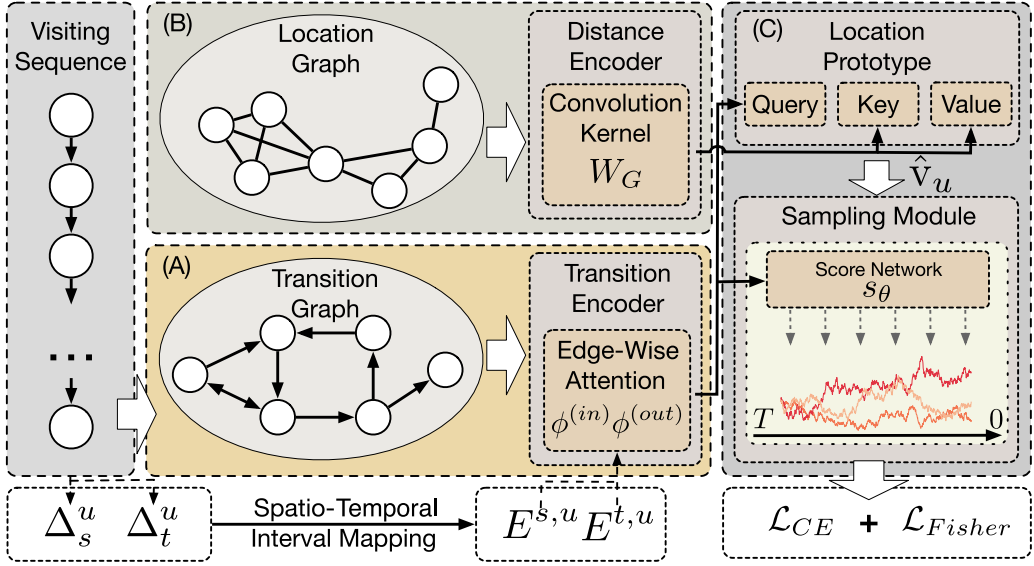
Visiting Sequence

...

(B) Location Graph

Distance Encoder

Convolution Kernel

$W_G$

(A) Transition Graph

Transition Encoder

Edge-Wise Attention

$\phi^{(in)}\phi^{(out)}$

(C) Location Prototype

Query Key Value

$\hat{\mathrm{v}}_u$

Sampling Module

Score Network

$s_\theta$

$T$ 0

$\Delta_s^u$ $\Delta_t^u$

Spatio-Temporal Interval Mapping

$E^{s,u}E^{t,u}$

$\mathcal{L}_{CE}$ + $\mathcal{L}_{Fisher}$